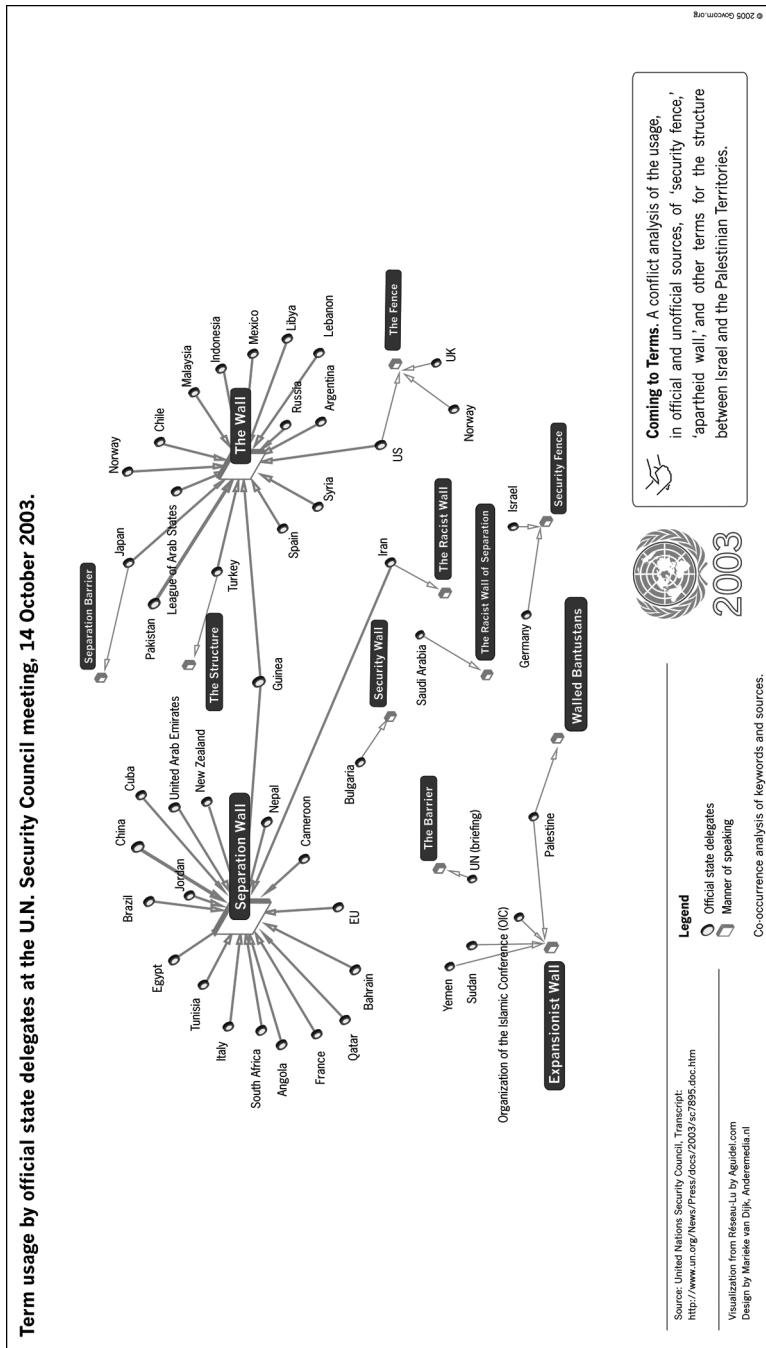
Term usage by official state delegates at the U.N. Security Council meeting, 14 October 2003.

Separation Barrier

Japan

Norway

Chile

Malaysia

Indonesia

Mexico

Libya

The Wall

Russia

Lebanon

Argentina

Pakistan

League of Arab States

Turkey

The Structure

Spain

Syria

US

The Fence

UK

Norway

Brazil

China

Cuba

United Arab Emirates

New Zealand

Jordan

Egypt

Separation Wall

Nepal

Guinea

Cameroon

Tunisia

Italy

South Africa

Angola

France

Qatar

Bahrain

EU

Security Wall

Bulgaria

Iran

The Racist Wall

Saudi Arabia

The Racist Wall of Separation

Israel

Security Fence

The Barrier

UN (briefing)

Yemen

Sudan

Organization of the Islamic Conference (OIC)

Palestine

Expansionist Wall

Walled Bantustans

Germany

2003

Coming to Terms. A conflict analysis of the usage, in official and unofficial sources, of 'security fence,' 'apartheid wall,' and other terms for the structure between Israel and the Palestinian Territories.

Legend
Official state delegates
Manner of speaking

Co-occurrence analysis of keywords and sources.

Source: United Nations Security Council, Transcript: http://www.un.org/News/Press/docs/2003/sc7895.doc.htm

Visualization from Réseau-Lu by Aguidel.com
Design by Marieke van Dijk, Anderemedia.nl

© 2005 Govcom.org